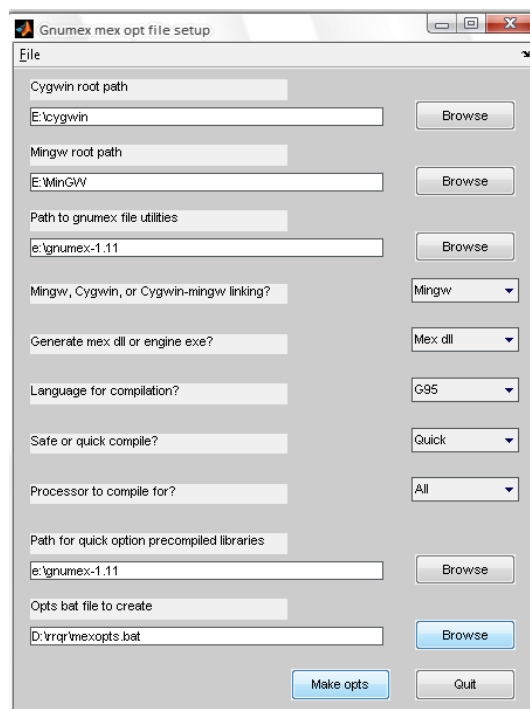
Gnumex mex opt file setup

File

Cygwin root path

E:\cygwin

Browse

Mingw root path

E:\MinGW

Browse

Path to gnumex file utilities

e:\gnumex-1.11

Browse

Mingw, Cygwin, or Cygwin-mingw linking?

Mingw

Generate mex dll or engine exe?

Mex dll

Language for compilation?

G95

Safe or quick compile?

Quick

Processor to compile for?

All

Path for quick option precompiled libraries

e:\gnumex-1.11

Browse

Opts bat file to create

D:\rrqr\mexopts.bat

Browse

Make opts

Quit